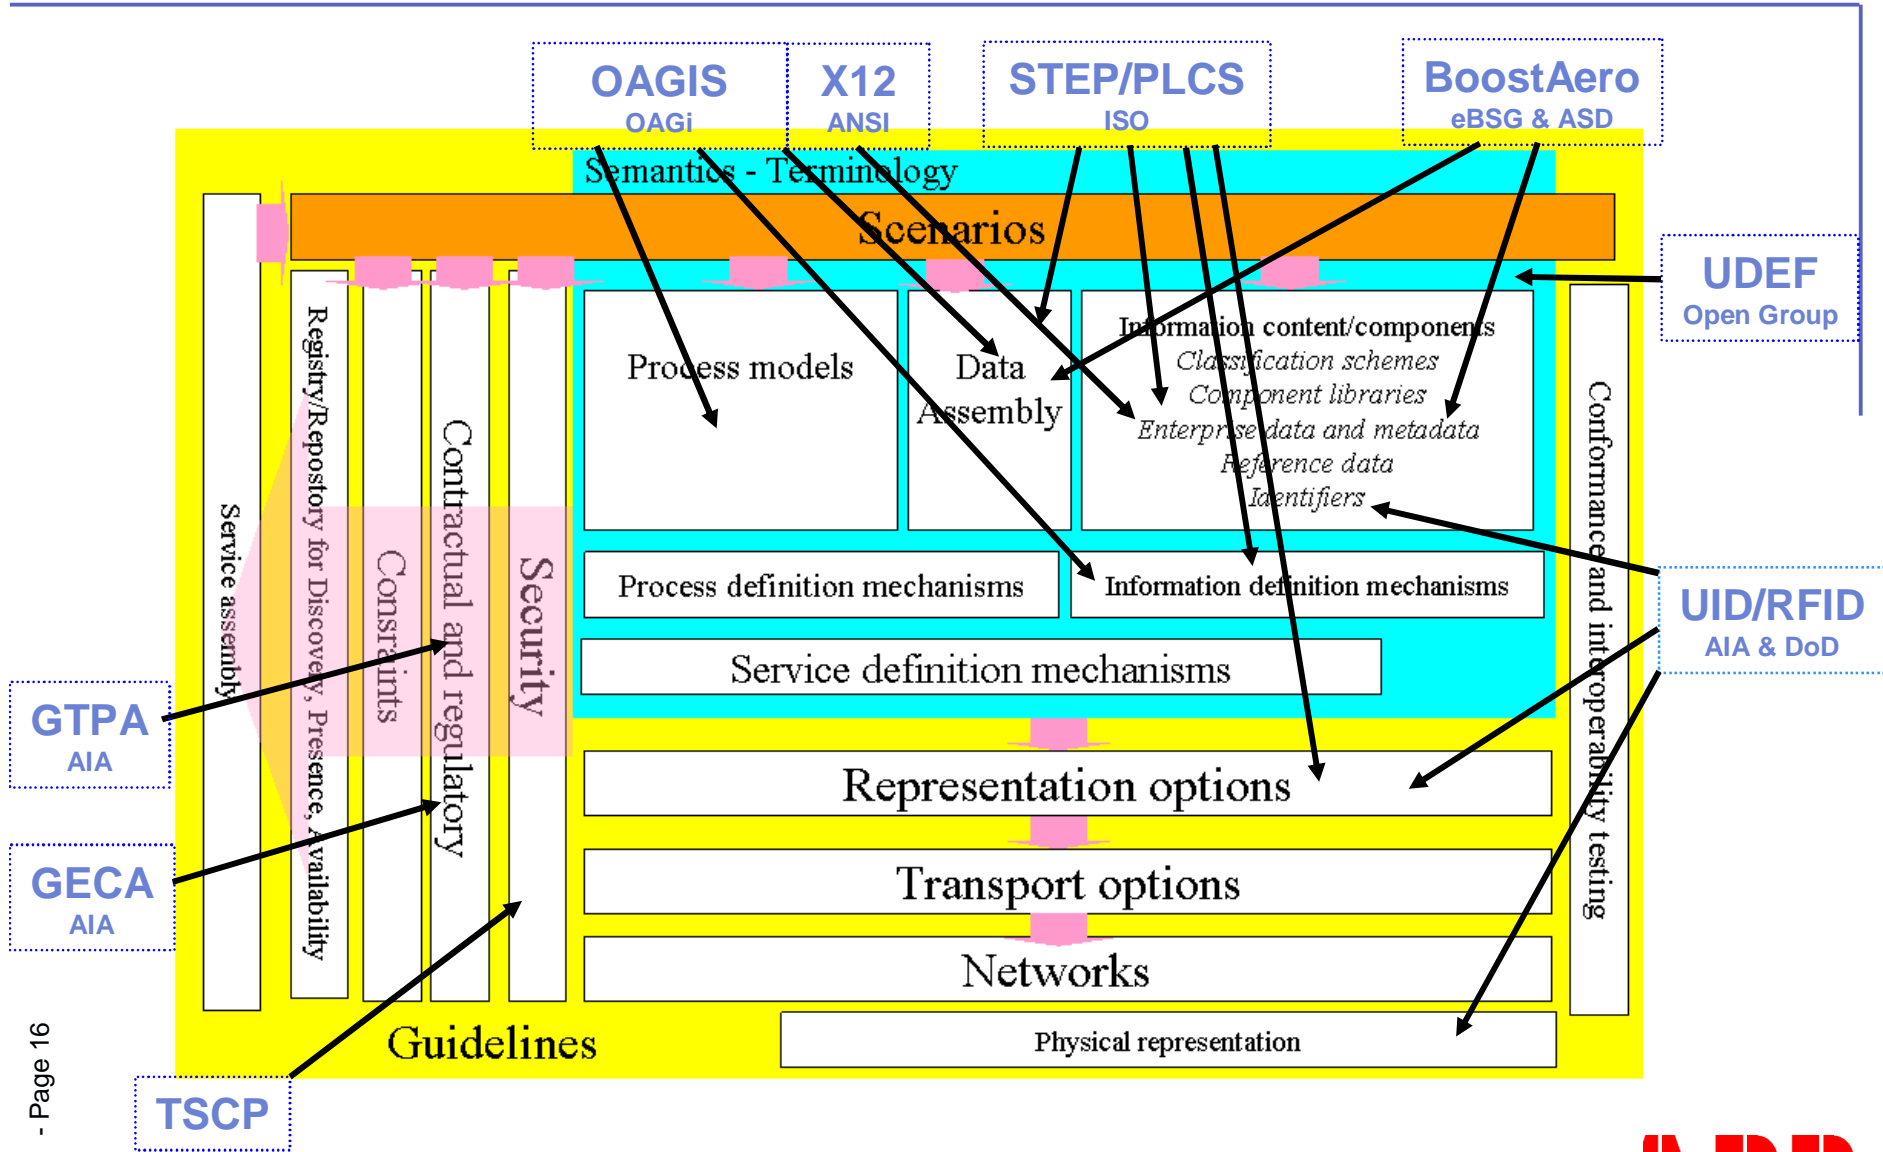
OAGIS
OAGi

X12
ANSI

STEP/PLCS
ISO

BoostAero
eBSG & ASD

Semantics - Terminology

Scenarios

UDEF
Open Group

Service assembly

Registry/Repository for Discovery, Presence, Availability

Constraints

Contractual and regulatory

Security

Process models

Data Assembly

Information content/components
Classification schemes
Component libraries
Enterprise data and metadata
Reference data
Identifiers

Process definition mechanisms

Information definition mechanisms

Service definition mechanisms

Conformance and interoperability testing

UID/RFID
AIA & DoD

GTPA
AIA

GECA
AIA

Representation options

Transport options

Networks

Guidelines

Physical representation

TSCP

- Page 16